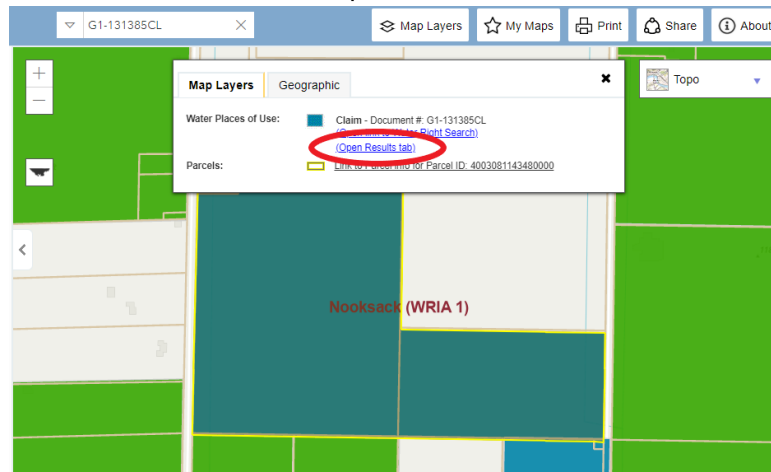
G1-131385CL

Map Layers

My Maps

Print

Share

About

Topo

Map Layers

Geographic

Water Places of Use:

Claim - Document #: G1-131385CL

([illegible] Right Search)

(Open Results tab)

Parcels:

Link to Parcel Info for Parcel ID: 4003081143480000

Nooksack (WRIA 1)